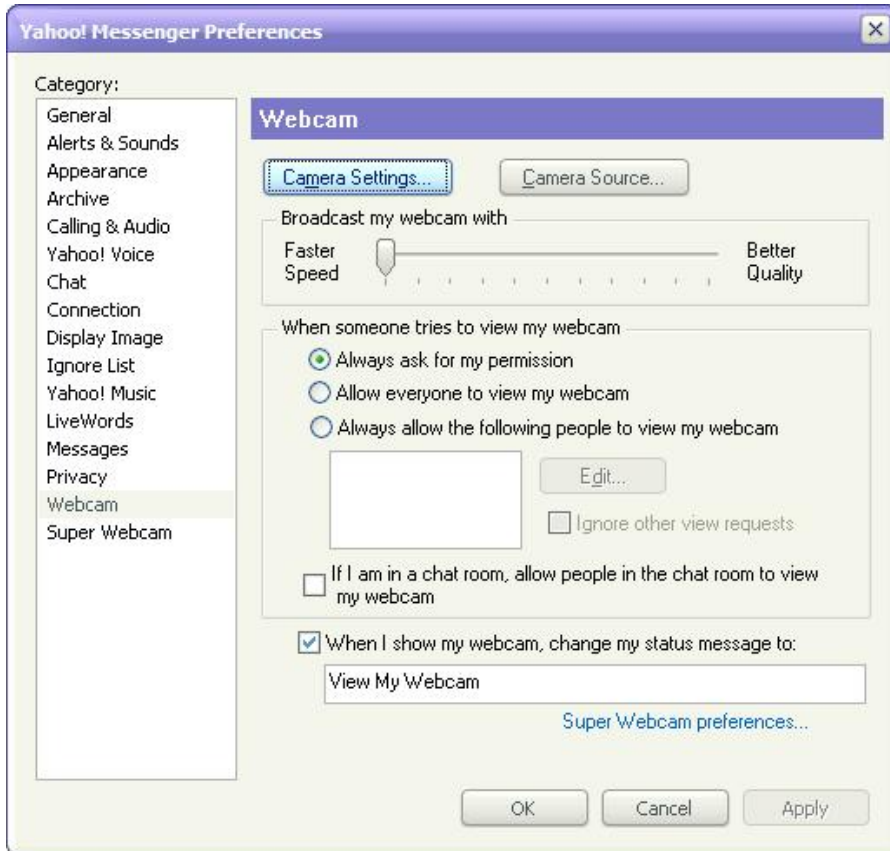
Yahoo! Messenger Preferences

Category:
General
Alerts & Sounds
Appearance
Archive
Calling & Audio
Yahoo! Voice
Chat
Connection
Display Image
Ignore List
Yahoo! Music
LiveWords
Messages
Privacy
Webcam
Super Webcam

Webcam

Camera Settings...
Camera Source...

Broadcast my webcam with
Faster Speed
Better Quality

When someone tries to view my webcam
Always ask for my permission
Allow everyone to view my webcam
Always allow the following people to view my webcam
Edit...
Ignore other view requests
If I am in a chat room, allow people in the chat room to view my webcam

When I show my webcam, change my status message to:
View My Webcam
Super Webcam preferences...

OK
Cancel
Apply